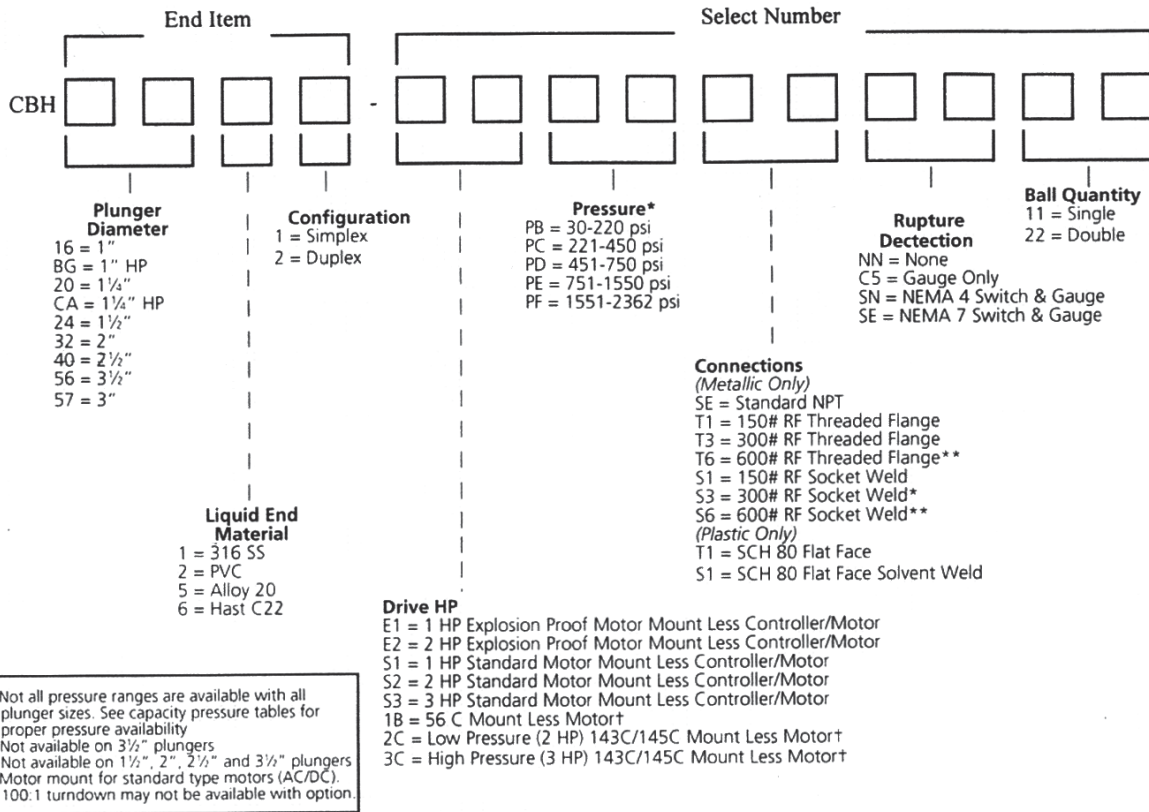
End Item

Select Number

CBH -

Plunger Diameter
16 = 1"
BG = 1" HP
20 = $1\frac{1}{4}$"
CA = $1\frac{1}{4}$" HP
24 = $1\frac{1}{2}$"
32 = 2"
40 = $2\frac{1}{2}$"
56 = $3\frac{1}{2}$"
57 = 3"

Configuration
1 = Simplex
2 = Duplex

Pressure*
PB = 30-220 psi
PC = 221-450 psi
PD = 451-750 psi
PE = 751-1550 psi
PF = 1551-2362 psi

Rupture Dectection
NN = None
C5 = Gauge Only
SN = NEMA 4 Switch & Gauge
SE = NEMA 7 Switch & Gauge

Ball Quantity
11 = Single
22 = Double

Connections
(Metallic Only)
SE = Standard NPT
T1 = 150# RF Threaded Flange
T3 = 300# RF Threaded Flange
T6 = 600# RF Threaded Flange**
S1 = 150# RF Socket Weld
S3 = 300# RF Socket Weld*
S6 = 600# RF Socket Weld**
(Plastic Only)
T1 = SCH 80 Flat Face
S1 = SCH 80 Flat Face Solvent Weld

Liquid End Material
1 = 316 SS
2 = PVC
5 = Alloy 20
6 = Hast C22

Drive HP
E1 = 1 HP Explosion Proof Motor Mount Less Controller/Motor
E2 = 2 HP Explosion Proof Motor Mount Less Controller/Motor
S1 = 1 HP Standard Motor Mount Less Controller/Motor
S2 = 2 HP Standard Motor Mount Less Controller/Motor
S3 = 3 HP Standard Motor Mount Less Controller/Motor
1B = 56 C Mount Less Motor†
2C = Low Pressure (2 HP) 143C/145C Mount Less Motor†
3C = High Pressure (3 HP) 143C/145C Mount Less Motor†

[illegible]Not all pressure ranges are available with all plunger sizes. See capacity pressure tables for proper pressure availability
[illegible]Not available on $3\frac{1}{2}$" plungers
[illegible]Not available on $1\frac{1}{2}$", 2", $2\frac{1}{2}$" and $3\frac{1}{2}$" plungers
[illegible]Motor mount for standard type motors (AC/DC). 100:1 turndown may not be available with option.